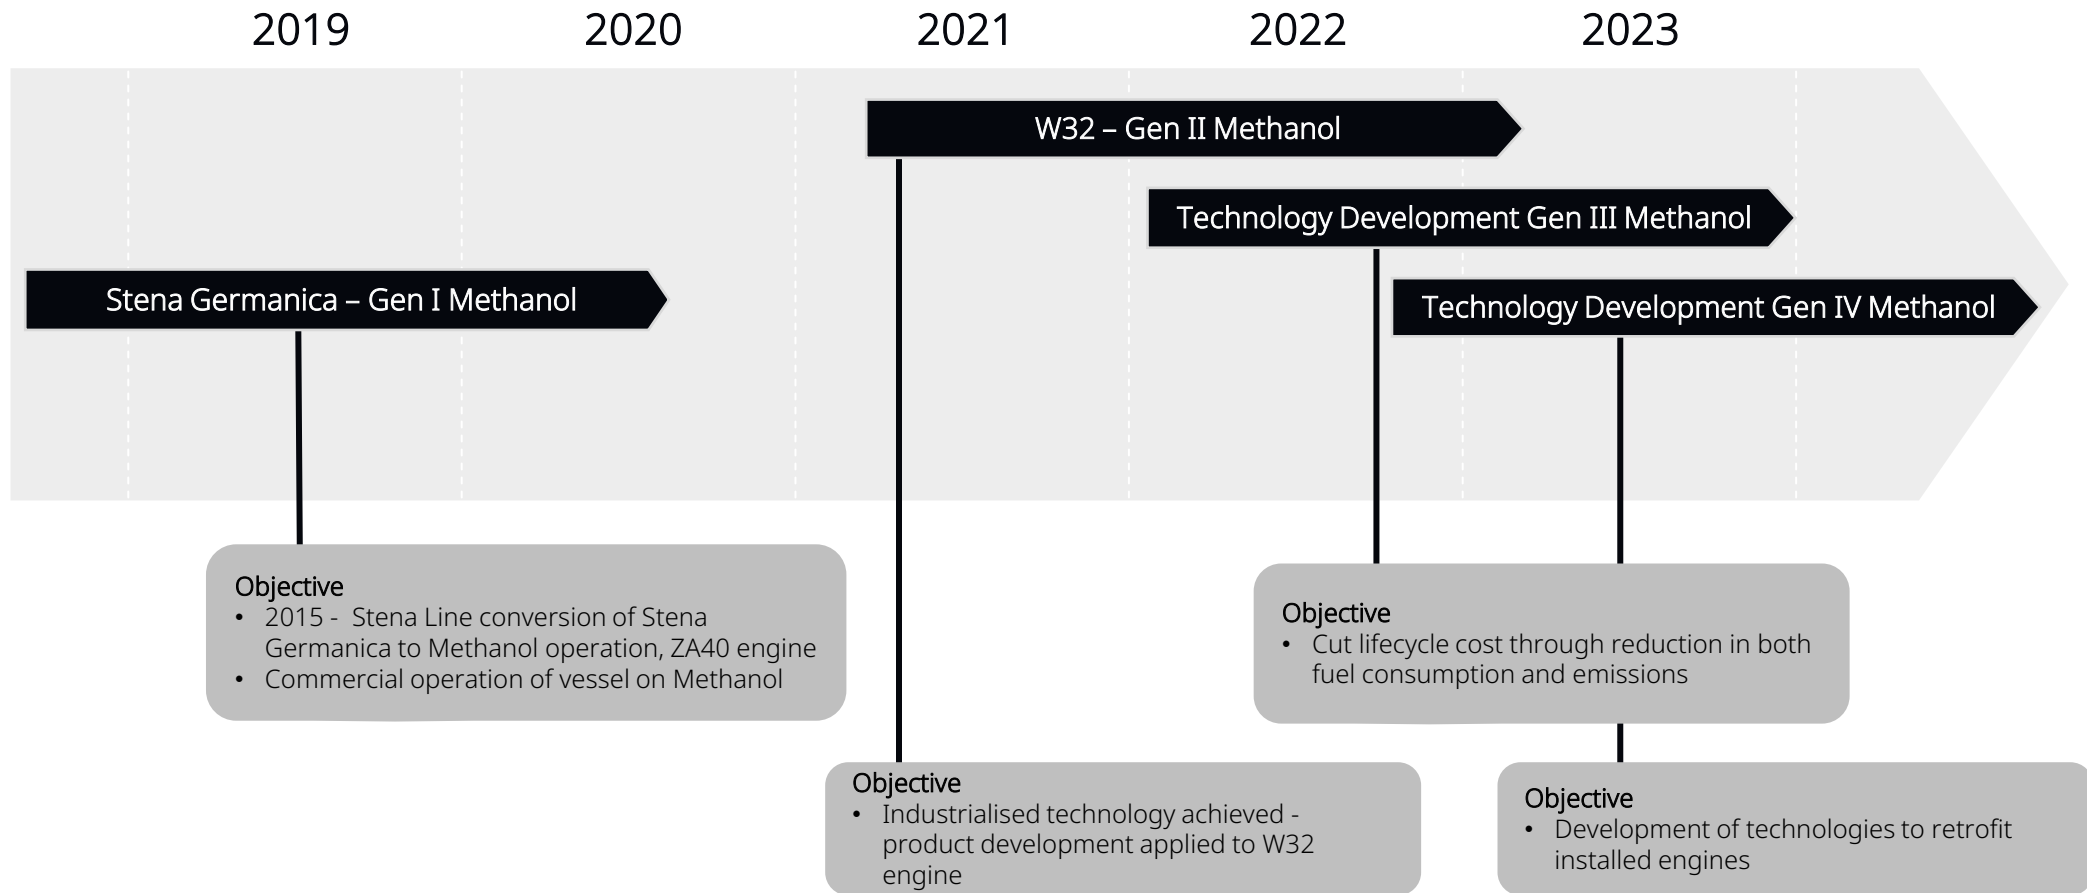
2019 2020 2021 2022 2023

W32 – Gen II Methanol

Technology Development Gen III Methanol

Stena Germanica – Gen I Methanol

Technology Development Gen IV Methanol

Objective
• 2015 - Stena Line conversion of Stena Germanica to Methanol operation, ZA40 engine
• Commercial operation of vessel on Methanol

Objective
• Cut lifecycle cost through reduction in both fuel consumption and emissions

Objective
• Industrialised technology achieved - product development applied to W32 engine

Objective
• Development of technologies to retrofit installed engines